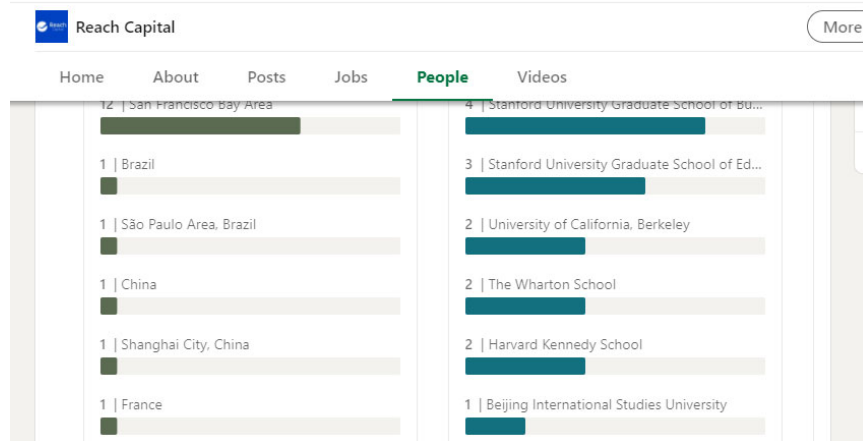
Reach Capital

More

Home About Posts Jobs People Videos

12 | San Francisco Bay Area

1 | Brazil

1 | São Paulo Area, Brazil

1 | China

1 | Shanghai City, China

1 | France

4 | Stanford University Graduate School of Bu...

3 | Stanford University Graduate School of Ed...

2 | University of California, Berkeley

2 | The Wharton School

2 | Harvard Kennedy School

1 | Beijing International Studies University